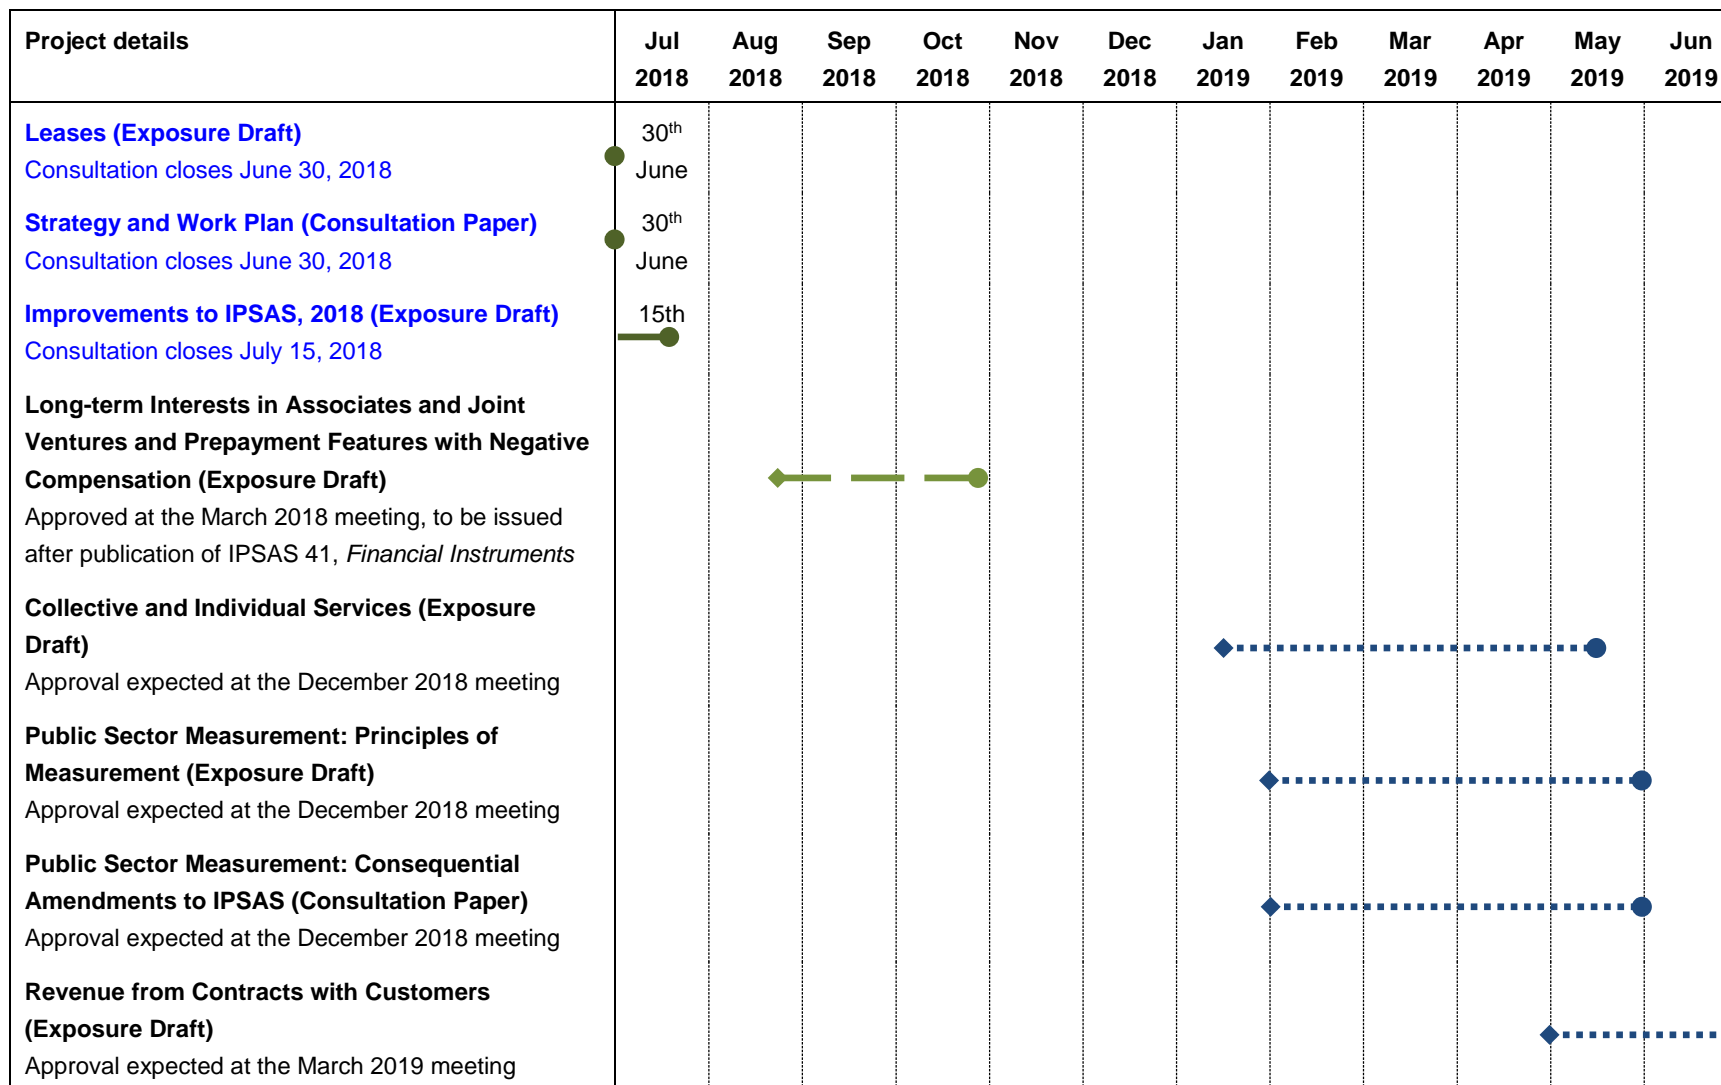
| Project details | Jul 2018 | Aug 2018 | Sep 2018 | Oct 2018 | Nov 2018 | Dec 2018 | Jan 2019 | Feb 2019 | Mar 2019 | Apr 2019 | May 2019 | Jun 2019 |
|---|---|---|---|---|---|---|---|---|---|---|---|---|
| **Leases (Exposure Draft)** Consultation closes June 30, 2018 | $30^{th}$ June | | | | | | | | | | | |
| **Strategy and Work Plan (Consultation Paper)** Consultation closes June 30, 2018 | $30^{th}$ June | | | | | | | | | | | |
| **Improvements to IPSAS, 2018 (Exposure Draft)** Consultation closes July 15, 2018 | 15th | | | | | | | | | | | |
| **Long-term Interests in Associates and Joint Ventures and Prepayment Features with Negative Compensation (Exposure Draft)** Approved at the March 2018 meeting, to be issued after publication of IPSAS 41, *Financial Instruments* | | | | | | | | | | | | |
| **Collective and Individual Services (Exposure Draft)** Approval expected at the December 2018 meeting | | | | | | | | | | | | |
| **Public Sector Measurement: Principles of Measurement (Exposure Draft)** Approval expected at the December 2018 meeting | | | | | | | | | | | | |
| **Public Sector Measurement: Consequential Amendments to IPSAS (Consultation Paper)** Approval expected at the December 2018 meeting | | | | | | | | | | | | |
| **Revenue from Contracts with Customers (Exposure Draft)** Approval expected at the March 2019 meeting | | | | | | | | | | | | |